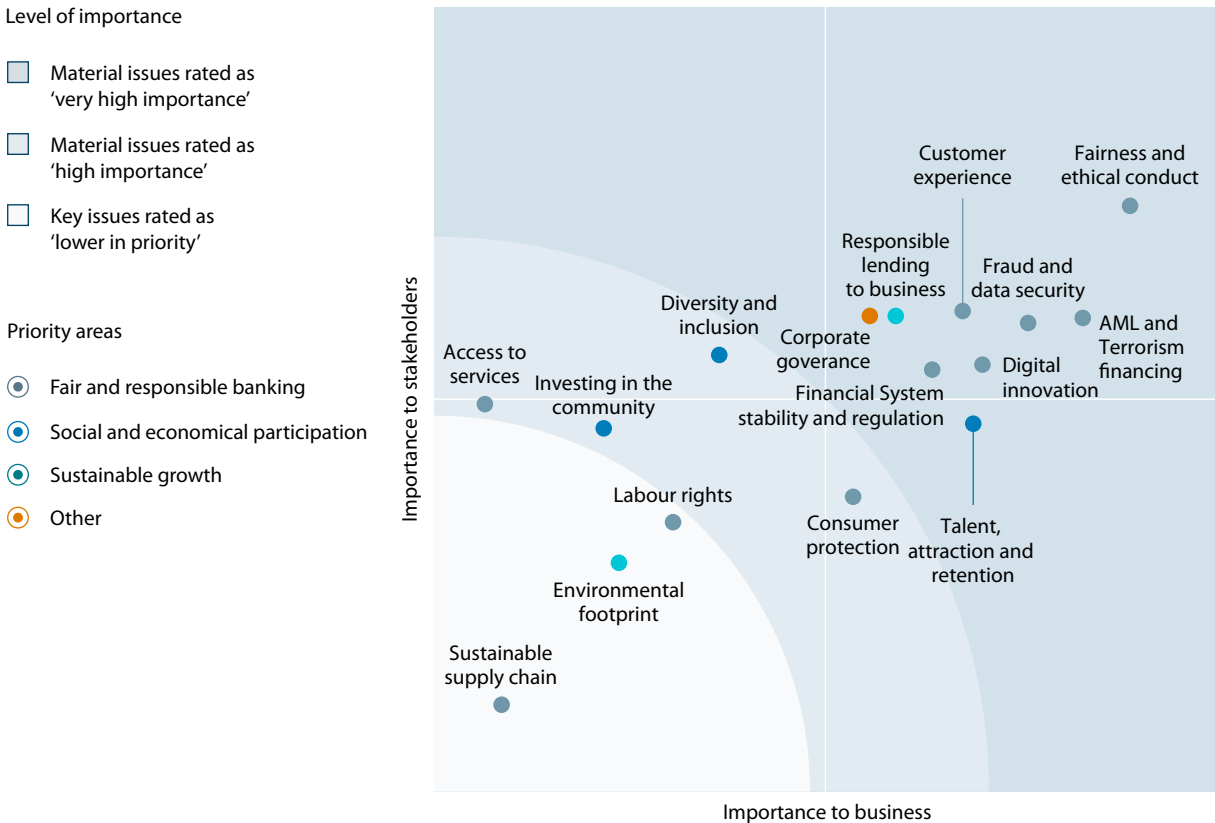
Level of importance

Material issues rated as 'very high importance'

Material issues rated as 'high importance'

Key issues rated as 'lower in priority'

Priority areas

Fair and responsible banking

Social and economical participation

Sustainable growth

Other

Importance to stakeholders

Customer experience

Fairness and ethical conduct

Responsible lending to business

Fraud and data security

Diversity and inclusion

Corporate goverance

AML and Terrorism financing

Access to services

Digital innovation

Investing in the community

Financial System stability and regulation

Labour rights

Consumer protection

Talent, attraction and retention

Environmental footprint

Sustainable supply chain

Importance to business